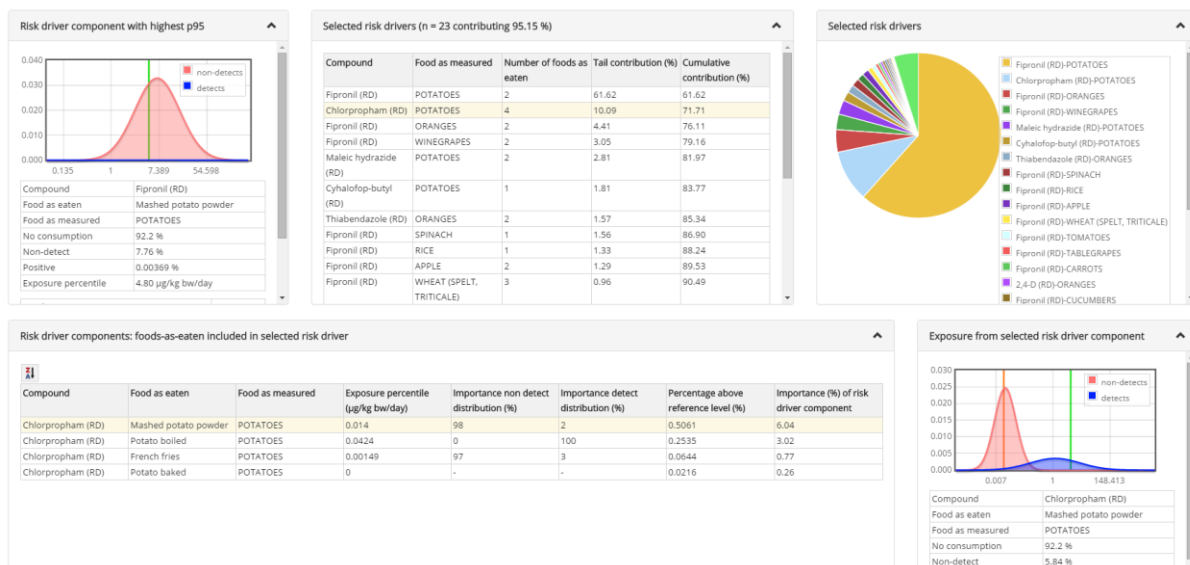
Risk driver component with highest p95

0.040
0.030
0.020
0.010
0.000
non-detects
detects
0.135 1 7.389 54.598

| Compound | Fipronil (RD) |
|---|---|
| Food as eaten | Mashed potato powder |
| Food as measured | POTATOES |
| No consumption | 92.2 % |
| Non-detect | 7.76 % |
| Positive | 0.00369 % |
| Exposure percentile | 4.80 µg/kg bw/day |

Selected risk drivers (n = 23 contributing 95.15 %)

| Compound | Food as measured | Number of foods as eaten | Tail contribution (%) | Cumulative contribution (%) |
|---|---|---|---|---|
| Fipronil (RD) | POTATOES | 2 | 61.62 | 61.62 |
| Chlorpropham (RD) | POTATOES | 4 | 10.09 | 71.71 |
| Fipronil (RD) | ORANGES | 2 | 4.41 | 76.11 |
| Fipronil (RD) | WINEGRAPES | 2 | 3.05 | 79.16 |
| Maleic hydrazide (RD) | POTATOES | 2 | 2.81 | 81.97 |
| Cyhalofop-butyl (RD) | POTATOES | 1 | 1.81 | 83.77 |
| Thiabendazole (RD) | ORANGES | 2 | 1.57 | 85.34 |
| Fipronil (RD) | SPINACH | 1 | 1.56 | 86.90 |
| Fipronil (RD) | RICE | 1 | 1.33 | 88.24 |
| Fipronil (RD) | APPLE | 2 | 1.29 | 89.53 |
| Fipronil (RD) | WHEAT (SPELT, TRITICALE) | 3 | 0.96 | 90.49 |

Selected risk drivers

Fipronil (RD)-POTATOES
Chlorpropham (RD)-POTATOES
Fipronil (RD)-ORANGES
Fipronil (RD)-WINEGRAPES
Maleic hydrazide (RD)-POTATOES
Cyhalofop-butyl (RD)-POTATOES
Thiabendazole (RD)-ORANGES
Fipronil (RD)-SPINACH
Fipronil (RD)-RICE
Fipronil (RD)-APPLE
Fipronil (RD)-WHEAT (SPELT, TRITICALE)
Fipronil (RD)-TOMATOES
Fipronil (RD)-TABLEGRAPES
Fipronil (RD)-CARROTS
2,4-D (RD)-ORANGES
Fipronil (RD)-CUCUMBERS

Risk driver components: foods-as-eaten included in selected risk driver

| Compound | Food as eaten | Food as measured | Exposure percentile (µg/kg bw/day) | Importance non detect distribution (%) | Importance detect distribution (%) | Percentage above reference level (%) | Importance (%) of risk driver component |
|---|---|---|---|---|---|---|---|
| Chlorpropham (RD) | Mashed potato powder | POTATOES | 0.014 | 98 | 2 | 0.5061 | 6.04 |
| Chlorpropham (RD) | Potato boiled | POTATOES | 0.0424 | 0 | 100 | 0.2535 | 3.02 |
| Chlorpropham (RD) | French fries | POTATOES | 0.00149 | 97 | 3 | 0.0644 | 0.77 |
| Chlorpropham (RD) | Potato baked | POTATOES | 0 | - | - | 0.0216 | 0.26 |

Exposure from selected risk driver component

0.030
0.025
0.020
0.015
0.010
0.005
0.000
non-detects
detects
0.007 1 148.413

| Compound | Chlorpropham (RD) |
|---|---|
| Food as eaten | Mashed potato powder |
| Food as measured | POTATOES |
| No consumption | 92.2 % |
| Non-detect | 5.84 % |